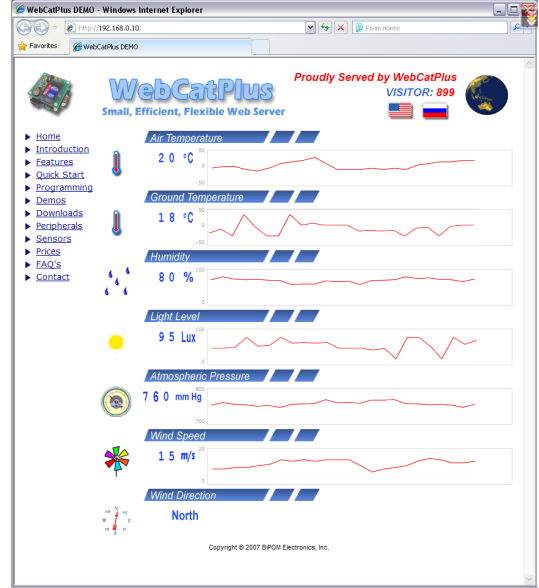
WebCatPlus DEMO - Windows Internet Explorer

http://192.168.0.10/

Rivim поиск

Favorites

WebCatPlus DEMO

WebCatPlus

Small, Efficient, Flexible Web Server

Proudly Served by WebCatPlus

VISITOR: 899

Home
Introduction
Features
Quick Start
Programming
Demos
Downloads
Peripherals
Sensors
Prices
FAQ's
Contact

Air Temperature

20 °C

50
0
-50

Ground Temperature

18 °C

50
0
-50

Humidity

80 %

100
0

Light Level

95 Lux

100
0

Atmospheric Pressure

760 mm Hg

800
700

Wind Speed

15 m/s

25
0

Wind Direction

North

Copyright © 2007 BiPOM Electronics, Inc.